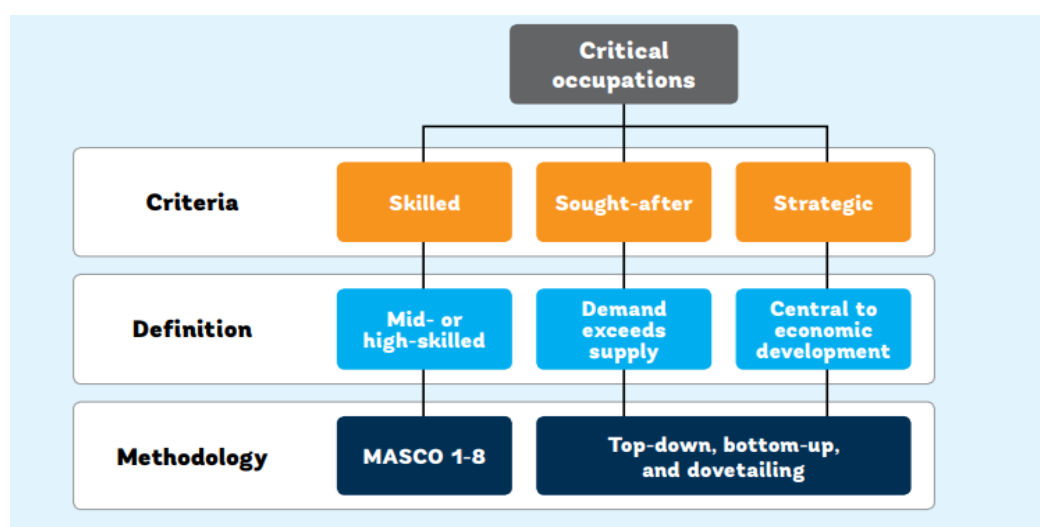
Critical occupations

Criteria

Skilled

Sought-after

Strategic

Definition

Mid- or high-skilled

Demand exceeds supply

Central to economic development

Methodology

MASCO 1-8

Top-down, bottom-up, and dovetailing